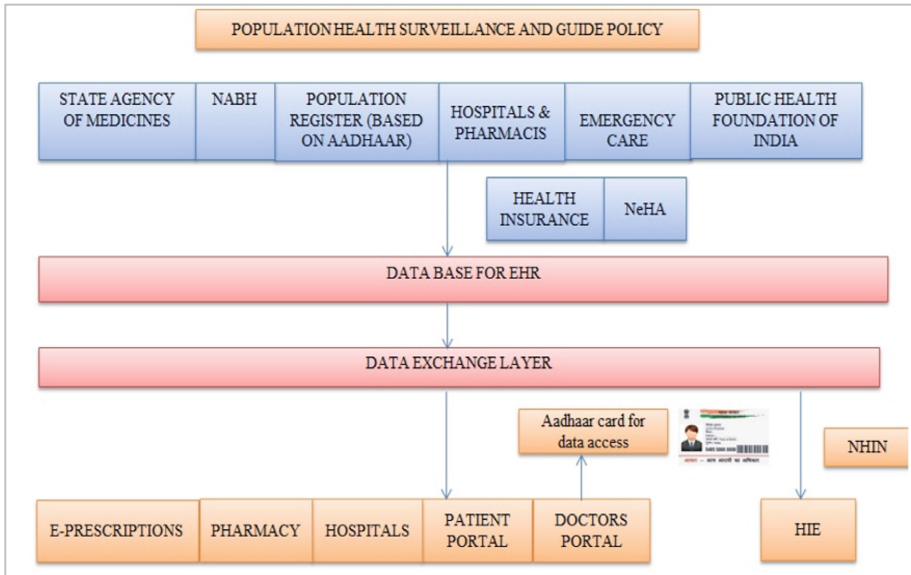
POPULATION HEALTH SURVEILLANCE AND GUIDE POLICY

STATE AGENCY OF MEDICINES

NABH

POPULATION REGISTER (BASED ON AADHAAR)

HOSPITALS & PHARMACIS

EMERGENCY CARE

PUBLIC HEALTH FOUNDATION OF INDIA

HEALTH INSURANCE

NeHA

DATA BASE FOR EHR

DATA EXCHANGE LAYER

Aadhaar card for data access

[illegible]

NHIN

E-PRESCRIPTIONS

PHARMACY

HOSPITALS

PATIENT PORTAL

DOCTORS PORTAL

HIE